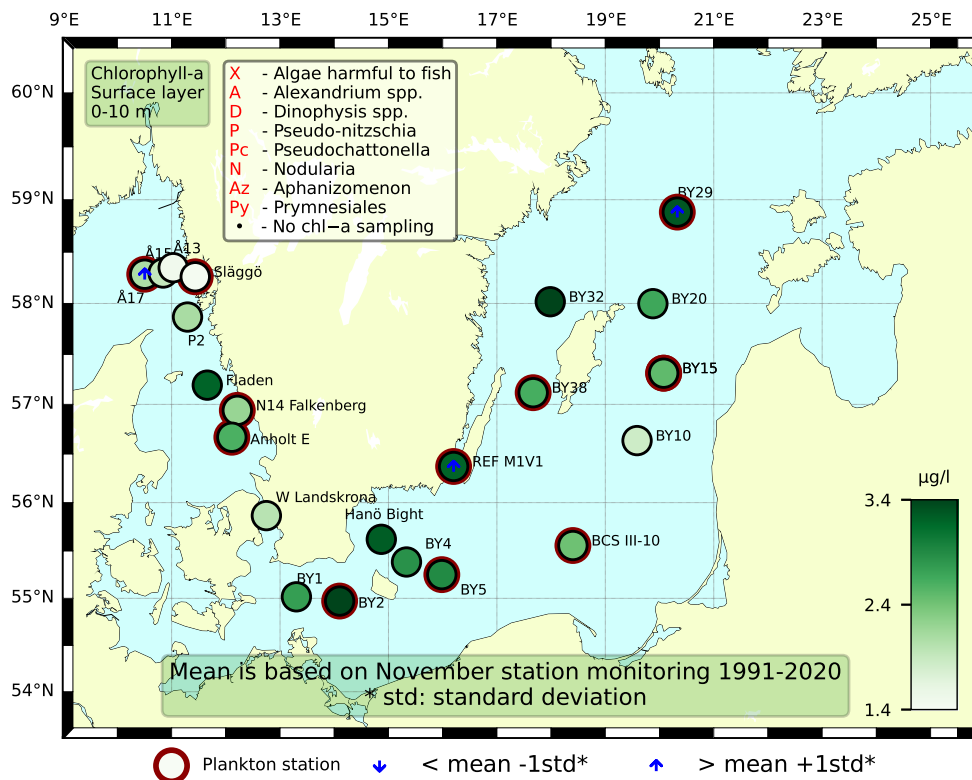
9°E 11°E 13°E 15°E 17°E 19°E 21°E 23°E 25°E

60°N
59°N
58°N
57°N
56°N
55°N
54°N

Chlorophyll-a
Surface layer
0-10 m

X - Algae harmful to fish
A - Alexandrium spp.
D - Dinophysis spp.
P - Pseudo-nitzschia
Pc - Pseudochattonella
N - Nodularia
Az - Aphanizomenon
Py - Prymnesiales
• - No chl−a sampling

BY29
Å15
Å13
Släggö
Å17
BY32
BY20
P2
BY15
Fladen
BY38
N14 Falkenberg
BY10
Anholt E
REF M1V1
μg/l
3.4
W Landskrona
Hanö Bight
BY4
BCS III-10
2.4
BY1
BY2
BY5
1.4

Mean is based on November station monitoring 1991-2020
* std: standard deviation

Plankton station
< mean -1std*
> mean +1std*